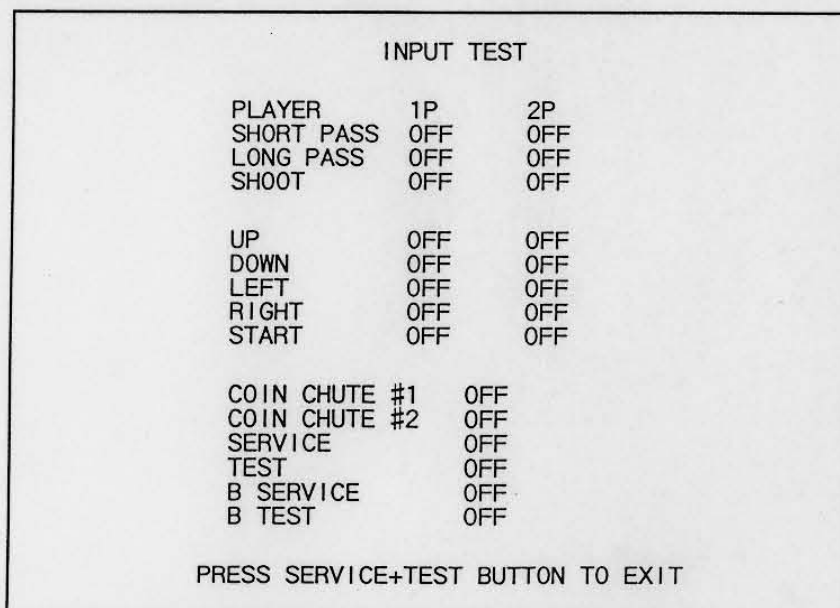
INPUT TEST

| PLAYER | 1P | 2P |
|---|---|---|
| SHORT PASS | OFF | OFF |
| LONG PASS | OFF | OFF |
| SHOOT | OFF | OFF |

| | | |
|---|---|---|
| UP | OFF | OFF |
| DOWN | OFF | OFF |
| LEFT | OFF | OFF |
| RIGHT | OFF | OFF |
| START | OFF | OFF |

| | |
|---|---|
| COIN CHUTE #1 | OFF |
| COIN CHUTE #2 | OFF |
| SERVICE | OFF |
| TEST | OFF |
| B SERVICE | OFF |
| B TEST | OFF |

PRESS SERVICE+TEST BUTTON TO EXIT